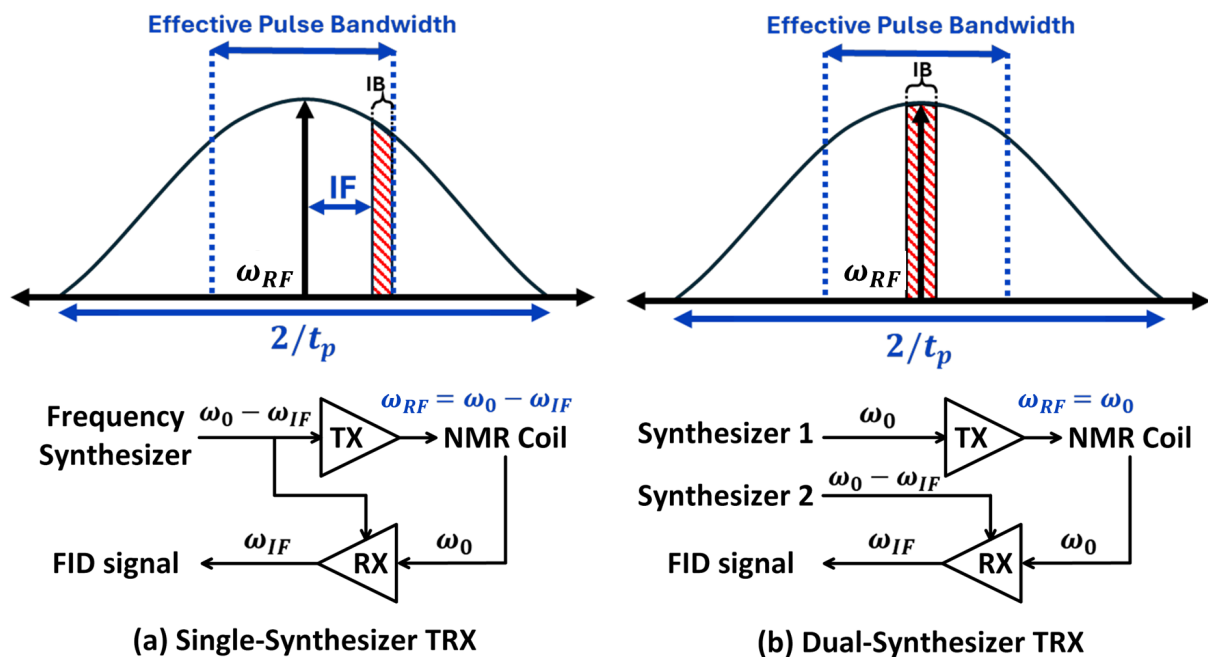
Effective Pulse Bandwidth

IB

IF

$\omega_{RF}$

$2/t_p$

Frequency Synthesizer

$\omega_0 - \omega_{IF}$

$\omega_{RF} = \omega_0 - \omega_{IF}$

TX

NMR Coil

FID signal

$\omega_{IF}$

RX

$\omega_0$

(a) Single-Synthesizer TRX

Effective Pulse Bandwidth

IB

$\omega_{RF}$

$2/t_p$

Synthesizer 1

$\omega_0$

$\omega_{RF} = \omega_0$

TX

NMR Coil

Synthesizer 2

$\omega_0 - \omega_{IF}$

FID signal

$\omega_{IF}$

RX

$\omega_0$

(b) Dual-Synthesizer TRX